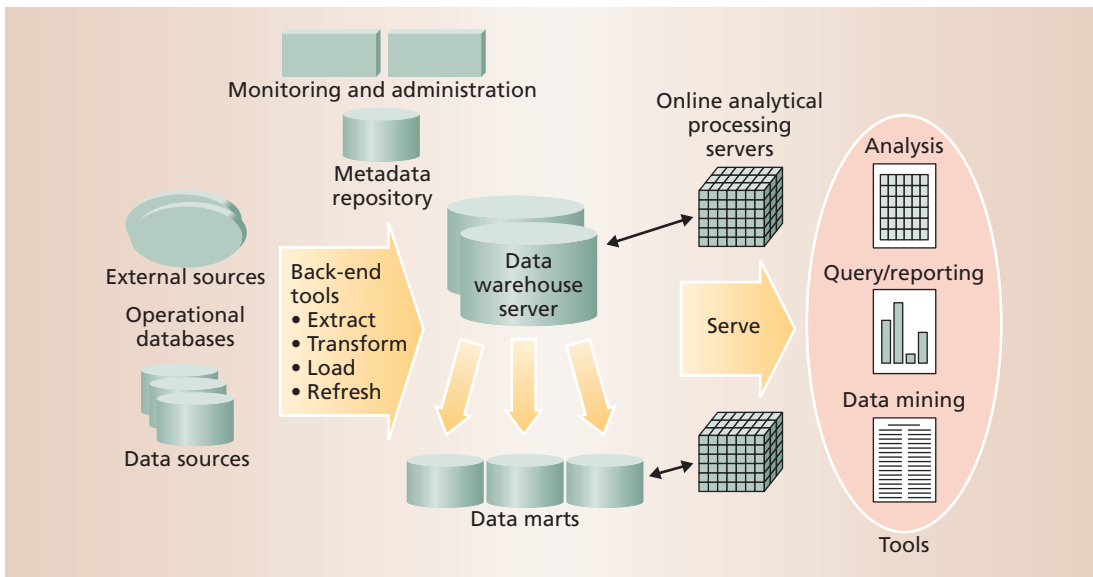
Monitoring and administration

Metadata repository

External sources

Operational databases

Data sources

Back-end tools
• Extract
• Transform
• Load
• Refresh

Data warehouse server

Data marts

Online analytical processing servers

Serve

Analysis

Query/reporting

Data mining

Tools